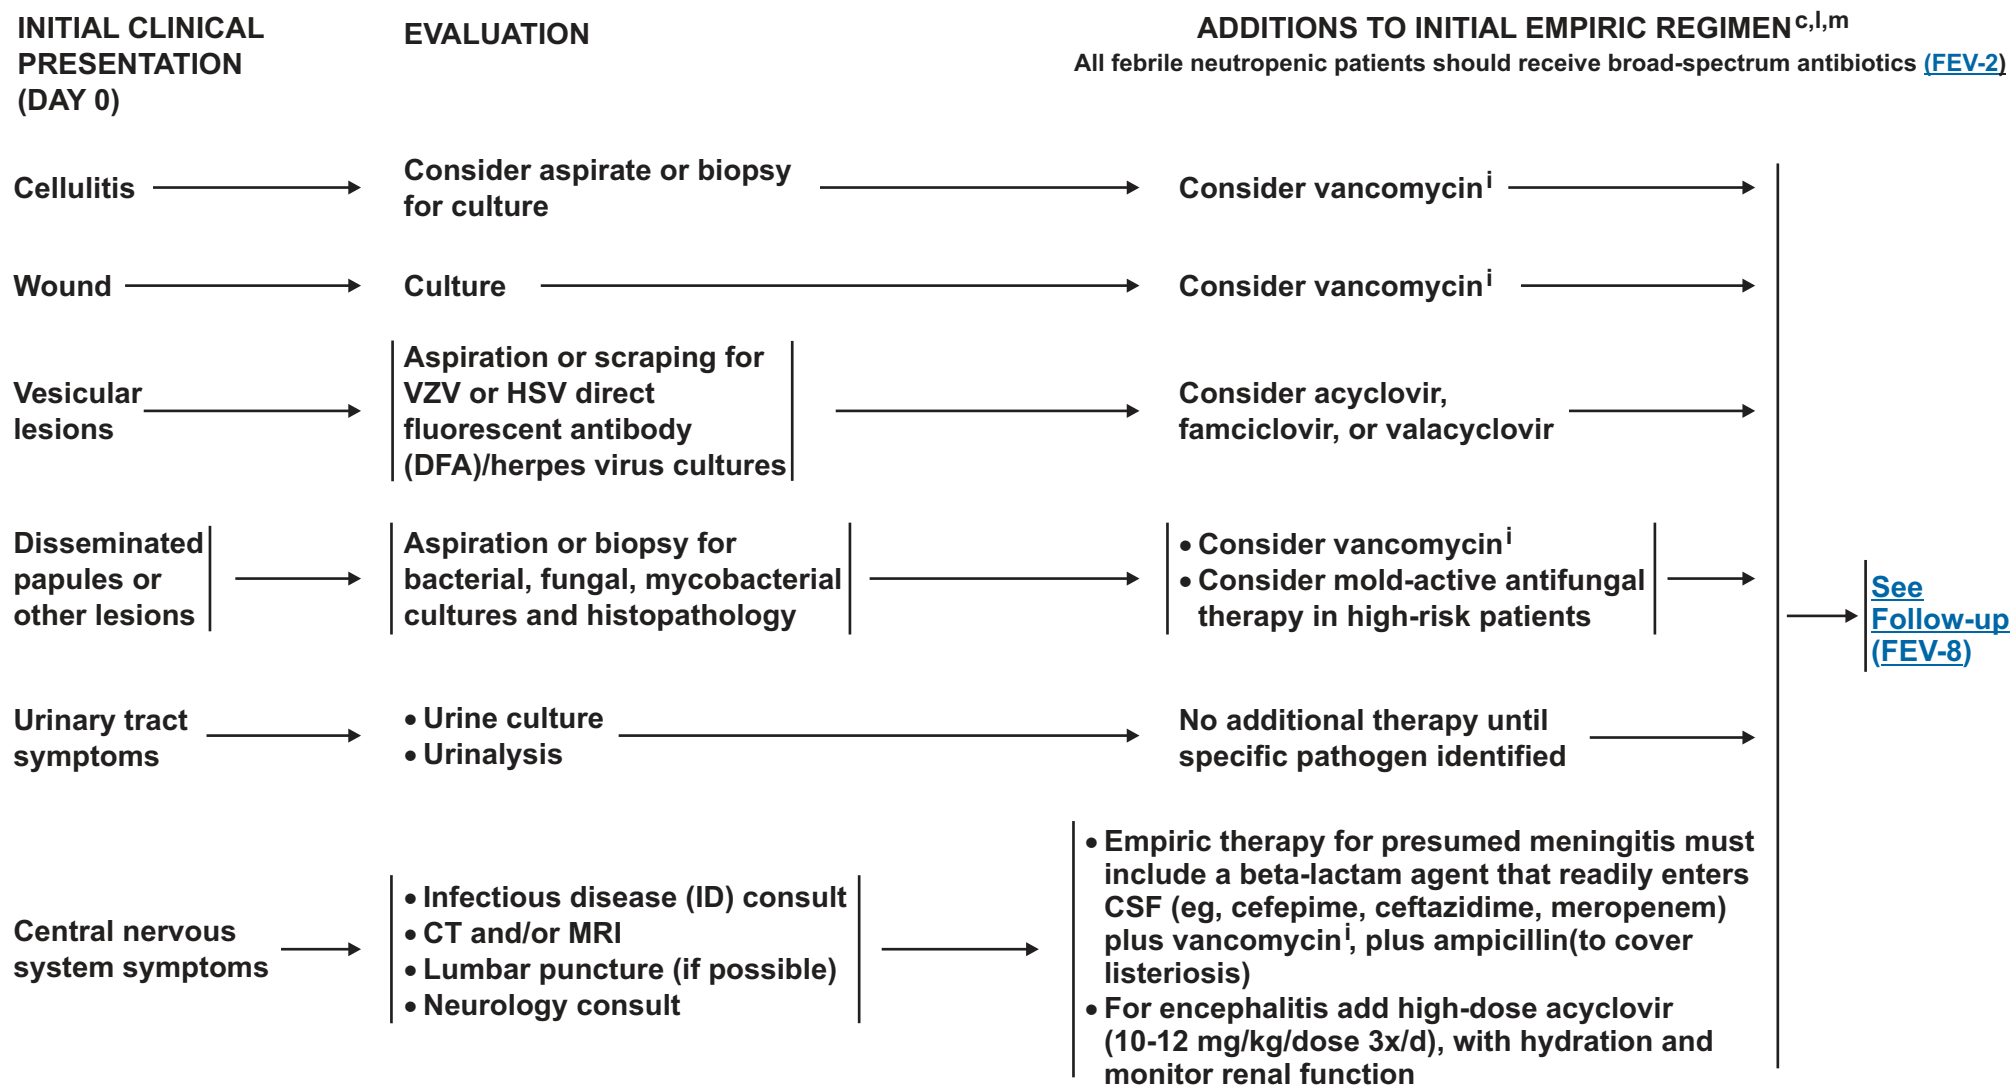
INITIAL CLINICAL PRESENTATION (DAY 0)

EVALUATION

ADDITIONS TO INITIAL EMPIRIC REGIMEN$^{c,l,m}$
All febrile neutropenic patients should receive broad-spectrum antibiotics (FEV-2)

Cellulitis

Consider aspirate or biopsy for culture

Consider vancomycin$^{i}$

Wound

Culture

Consider vancomycin$^{i}$

Vesicular lesions

Aspiration or scraping for VZV or HSV direct fluorescent antibody (DFA)/herpes virus cultures

Consider acyclovir, famciclovir, or valacyclovir

Disseminated papules or other lesions

Aspiration or biopsy for bacterial, fungal, mycobacterial cultures and histopathology

• Consider vancomycin$^{i}$
• Consider mold-active antifungal therapy in high-risk patients

See Follow-up (FEV-8)

Urinary tract symptoms

• Urine culture
• Urinalysis

No additional therapy until specific pathogen identified

Central nervous system symptoms

• Infectious disease (ID) consult
• CT and/or MRI
• Lumbar puncture (if possible)
• Neurology consult

• Empiric therapy for presumed meningitis must include a beta-lactam agent that readily enters CSF (eg, cefepime, ceftazidime, meropenem) plus vancomycin$^{i}$, plus ampicillin(to cover listeriosis)
• For encephalitis add high-dose acyclovir (10-12 mg/kg/dose 3x/d), with hydration and monitor renal function